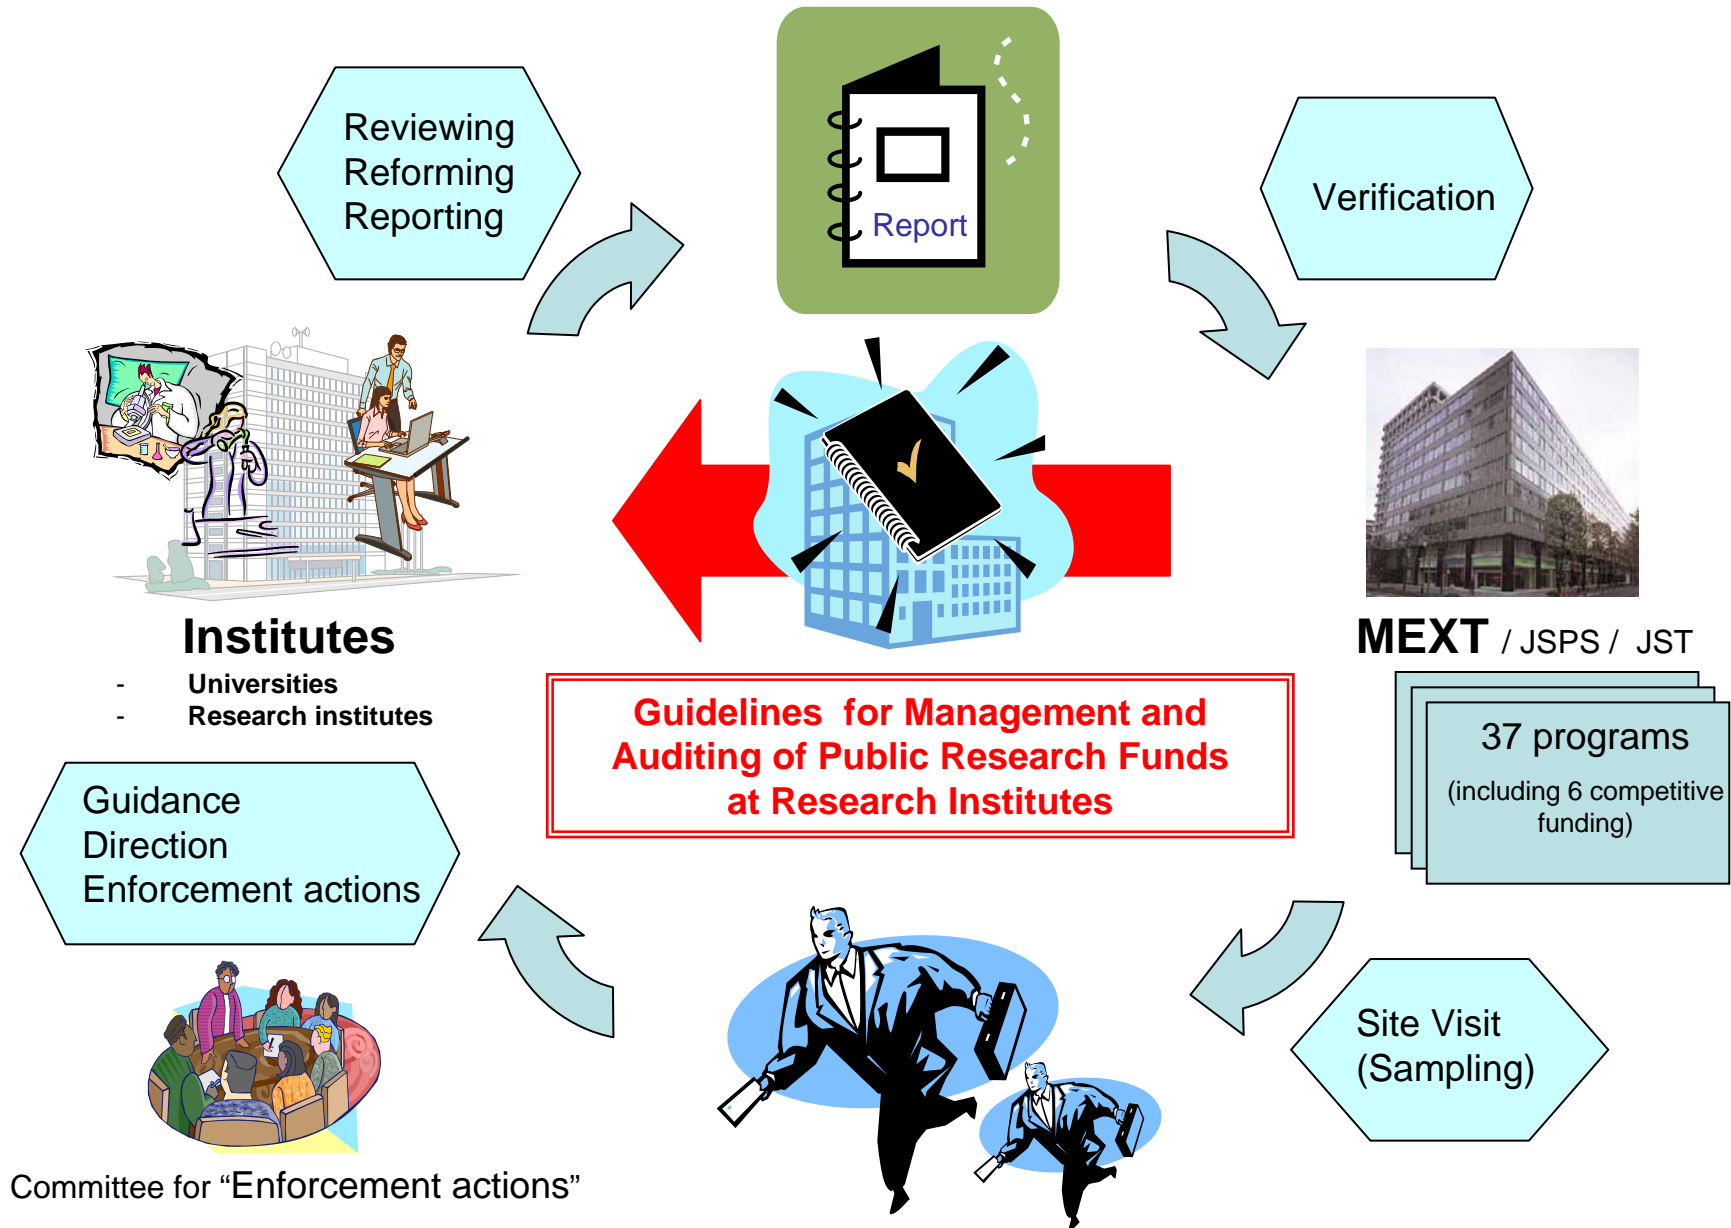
Reviewing
Reforming
Reporting

Report

Verification

Institutes
- Universities
- Research institutes

MEXT / JSPS / JST

37 programs
(including 6 competitive funding)

Guidelines for Management and Auditing of Public Research Funds at Research Institutes

Guidance
Direction
Enforcement actions

Site Visit
(Sampling)

Committee for “Enforcement actions”